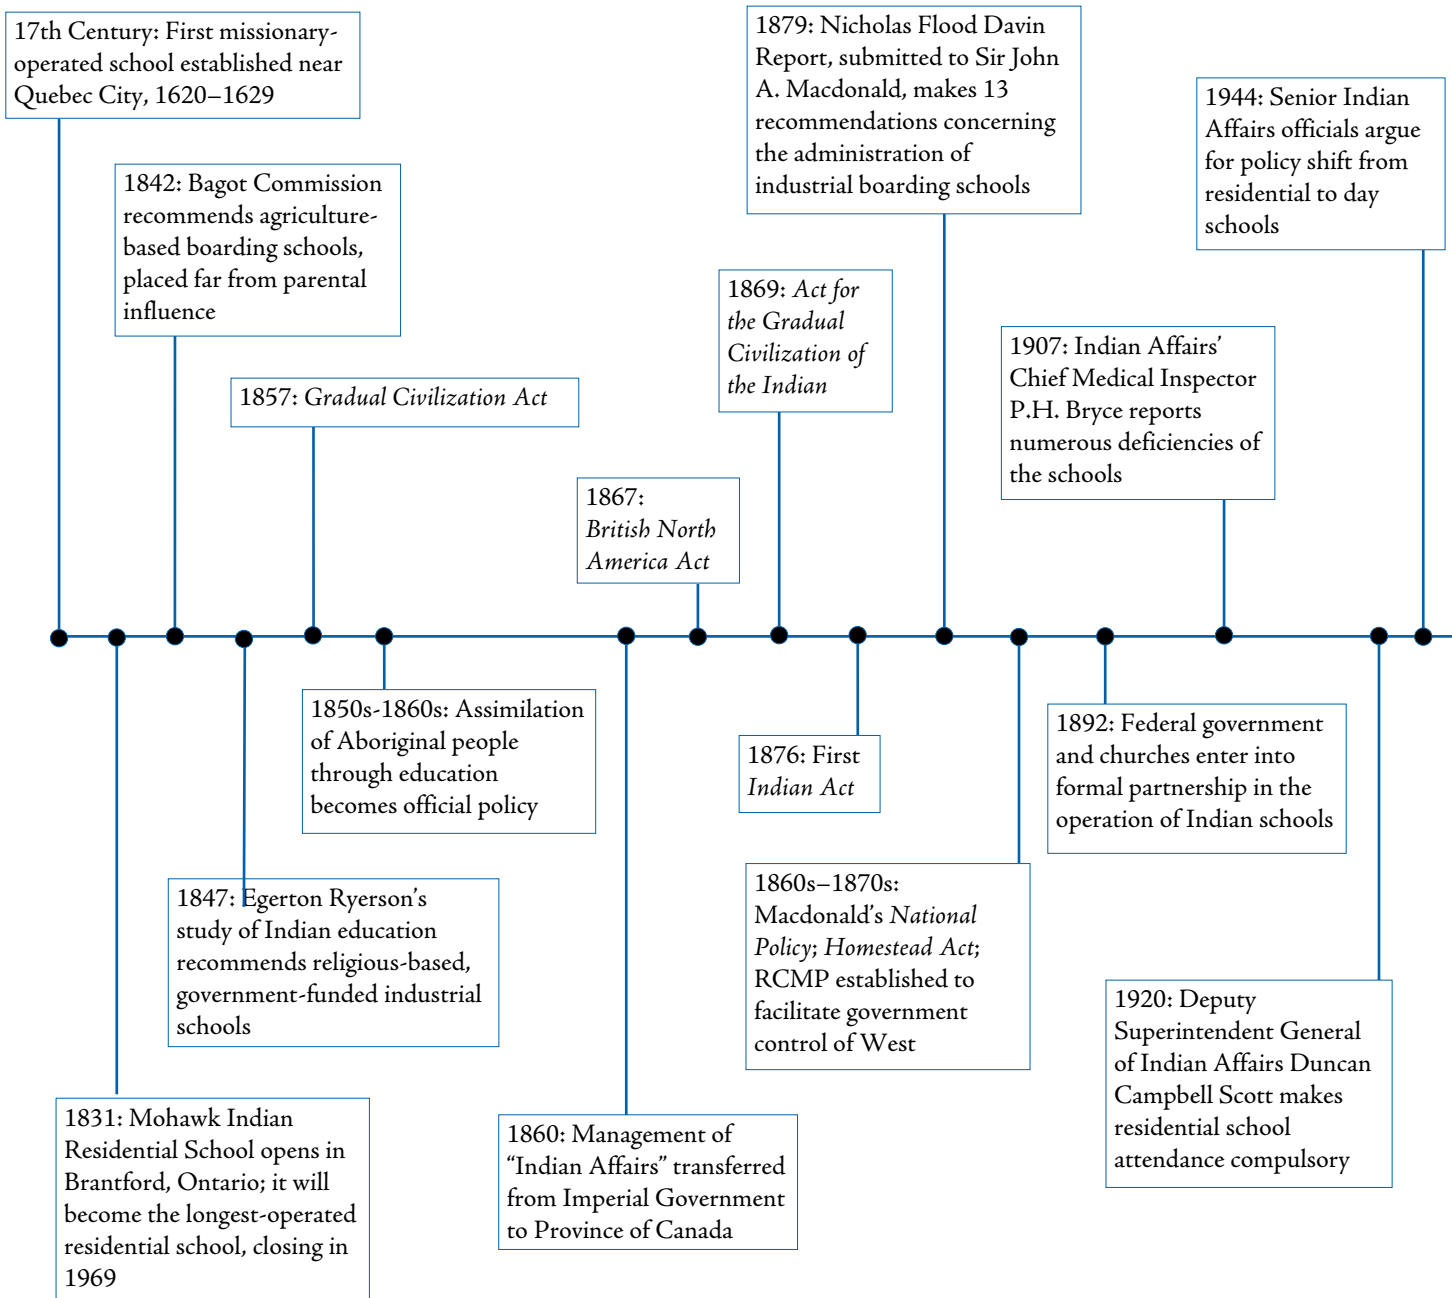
17th Century: First missionary-operated school established near Quebec City, 1620–1629

1842: Bagot Commission recommends agriculture-based boarding schools, placed far from parental influence

1857: Gradual Civilization Act

1867: British North America Act

1869: Act for the Gradual Civilization of the Indian

1879: Nicholas Flood Davin Report, submitted to Sir John A. Macdonald, makes 13 recommendations concerning the administration of industrial boarding schools

1907: Indian Affairs' Chief Medical Inspector P.H. Bryce reports numerous deficiencies of the schools

1944: Senior Indian Affairs officials argue for policy shift from residential to day schools

1850s-1860s: Assimilation of Aboriginal people through education becomes official policy

1876: First Indian Act

1892: Federal government and churches enter into formal partnership in the operation of Indian schools

1847: Egerton Ryerson's study of Indian education recommends religious-based, government-funded industrial schools

1860s–1870s: Macdonald's National Policy; Homestead Act; RCMP established to facilitate government control of West

1920: Deputy Superintendent General of Indian Affairs Duncan Campbell Scott makes residential school attendance compulsory

1831: Mohawk Indian Residential School opens in Brantford, Ontario; it will become the longest-operated residential school, closing in 1969

1860: Management of "Indian Affairs" transferred from Imperial Government to Province of Canada